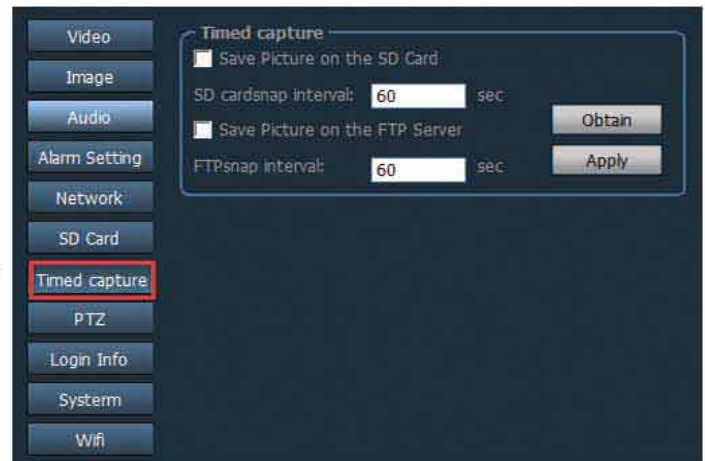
Video
Image
Audio
Alarm Setting
Network
SD Card
Timed capture
PTZ
Login Info
Systerm
Wifi

Timed capture
Save Picture on the SD Card
SD cardsnap interval: 60 sec
Save Picture on the FTP Server
FTPsnap interval: 60 sec
Obtain
Apply